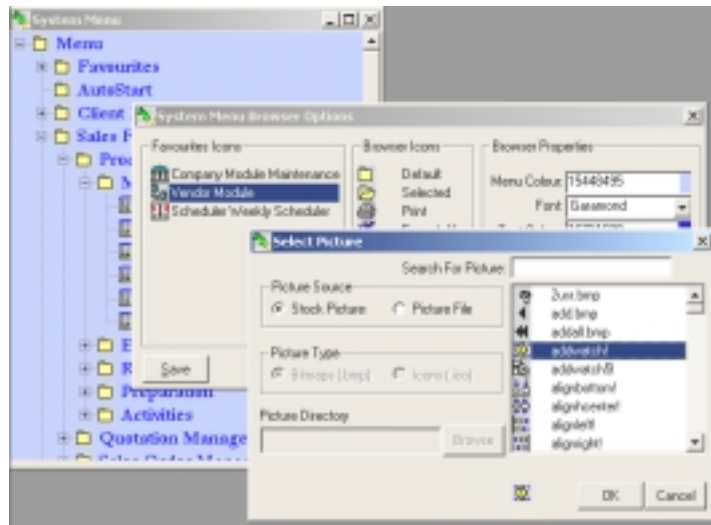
System Menu

Menu
Favourites
AutoStart
Client
Sales F
Proc
M
E
R
Preparation
Activities
Quotation Manage

System Menu Browser Options

Favourites Icons
Company Module Maintenance
Vendor Module
Scheduler Weekly Scheduler

Browser Icons
Default
Selected
Print

Browser Properties
Menu Colour 15448495
Font Garamond

Save

Select Picture

Search For Picture:

Picture Source
Stock Picture
Picture File

Picture Type
Bitmaps (.bmp)
Icons (.ico)

Picture Directory
Browse

2uo.bmp
add.bmp
addall.bmp
addwatch1
addwatch9
alignbottom1
alignhcenter1
alignleft
alignright1

OK
Cancel